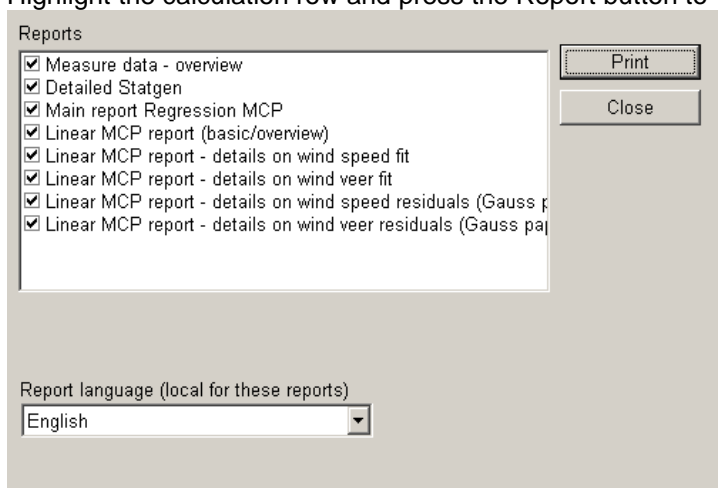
Highlight the calculation row and press the Report button to

Reports

☑ Measure data - overview
☑ Detailed Statgen
☑ Main report Regression MCP
☑ Linear MCP report (basic/overview)
☑ Linear MCP report - details on wind speed fit
☑ Linear MCP report - details on wind veer fit
☑ Linear MCP report - details on wind speed residuals (Gauss p
☑ Linear MCP report - details on wind veer residuals (Gauss pap

Print

Close

Report language (local for these reports)

English